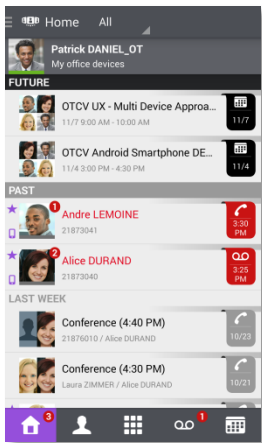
Home All

Patrick DANIEL_OT
My office devices

FUTURE

OTCV UX - Multi Device Approa...
11/7 9:00 AM - 10:00 AM
11/7

OTCV Android Smartphone DE...
11/7 3:00 PM - 4:00 PM
11/4

PAST

1
Andre LEMOINE
21873041
3:30 PM

2
Alice DURAND
21873040
3:20 PM

LAST WEEK

Conference (4:40 PM)
21876010 / Alice DURAND
10/23

Conference (4:30 PM)
Laura ZIMMER / Alice DURAND
10/21

3
1